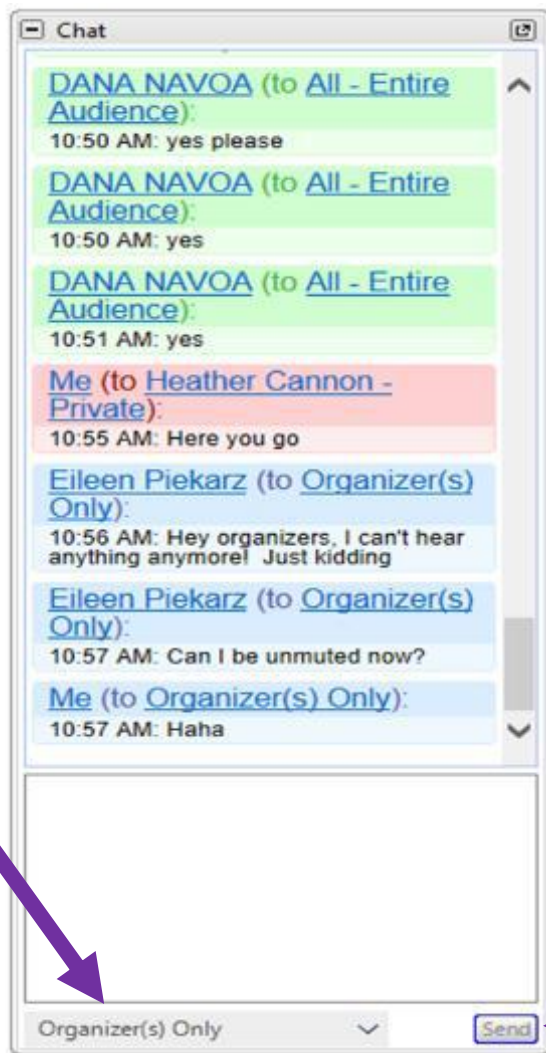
Chat

DANA NAVOA (to All - Entire Audience):
10:50 AM: yes please

DANA NAVOA (to All - Entire Audience):
10:50 AM: yes

DANA NAVOA (to All - Entire Audience):
10:51 AM: yes

Me (to Heather Cannon - Private):
10:55 AM: Here you go

Eileen Piekarz (to Organizer(s) Only):
10:56 AM: Hey organizers, I can't hear anything anymore! Just kidding

Eileen Piekarz (to Organizer(s) Only):
10:57 AM: Can I be unmuted now?

Me (to Organizer(s) Only):
10:57 AM: Haha

Organizer(s) Only

Send